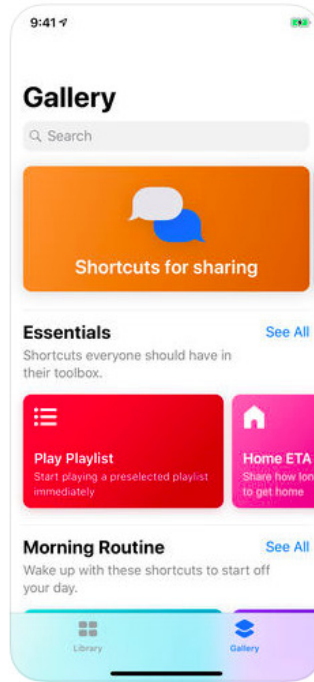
9:41

Gallery

Search

Shortcuts for sharing

Essentials

See All

Shortcuts everyone should have in their toolbox.

Play Playlist

Start playing a preselected playlist immediately

Home ETA

Share how lon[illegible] to get home

Morning Routine

See All

Wake up with these shortcuts to start off your day.

Library

Gallery